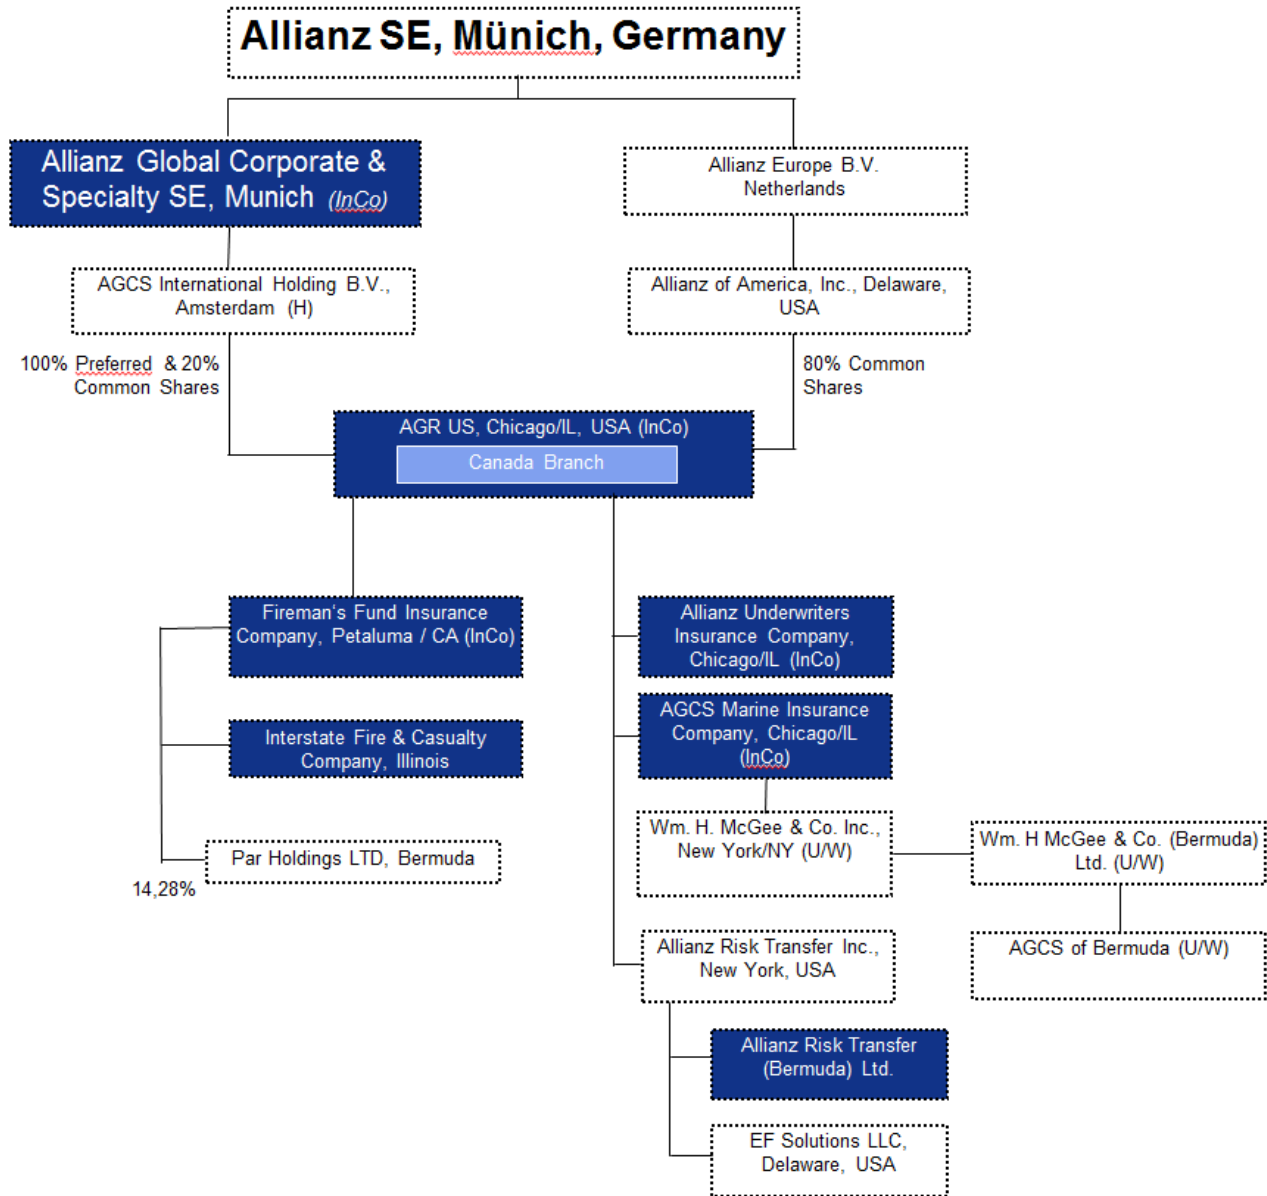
Allianz SE, Münich, Germany

Allianz Global Corporate & Specialty SE, Munich (InCo)

Allianz Europe B.V. Netherlands

AGCS International Holding B.V., Amsterdam (H)

Allianz of America, Inc., Delaware, USA

100% Preferred & 20% Common Shares

80% Common Shares

AGR US, Chicago/IL, USA (InCo)

Canada Branch

Fireman's Fund Insurance Company, Petaluma / CA (InCo)

Interstate Fire & Casualty Company, Illinois

Par Holdings LTD, Bermuda

14,28%

Allianz Underwriters Insurance Company, Chicago/IL (InCo)

AGCS Marine Insurance Company, Chicago/IL (InCo)

Wm. H. McGee & Co. Inc., New York/NY (U/W)

Wm. H McGee & Co. (Bermuda) Ltd. (U/W)

AGCS of Bermuda (U/W)

Allianz Risk Transfer Inc., New York, USA

Allianz Risk Transfer (Bermuda) Ltd.

EF Solutions LLC, Delaware, USA